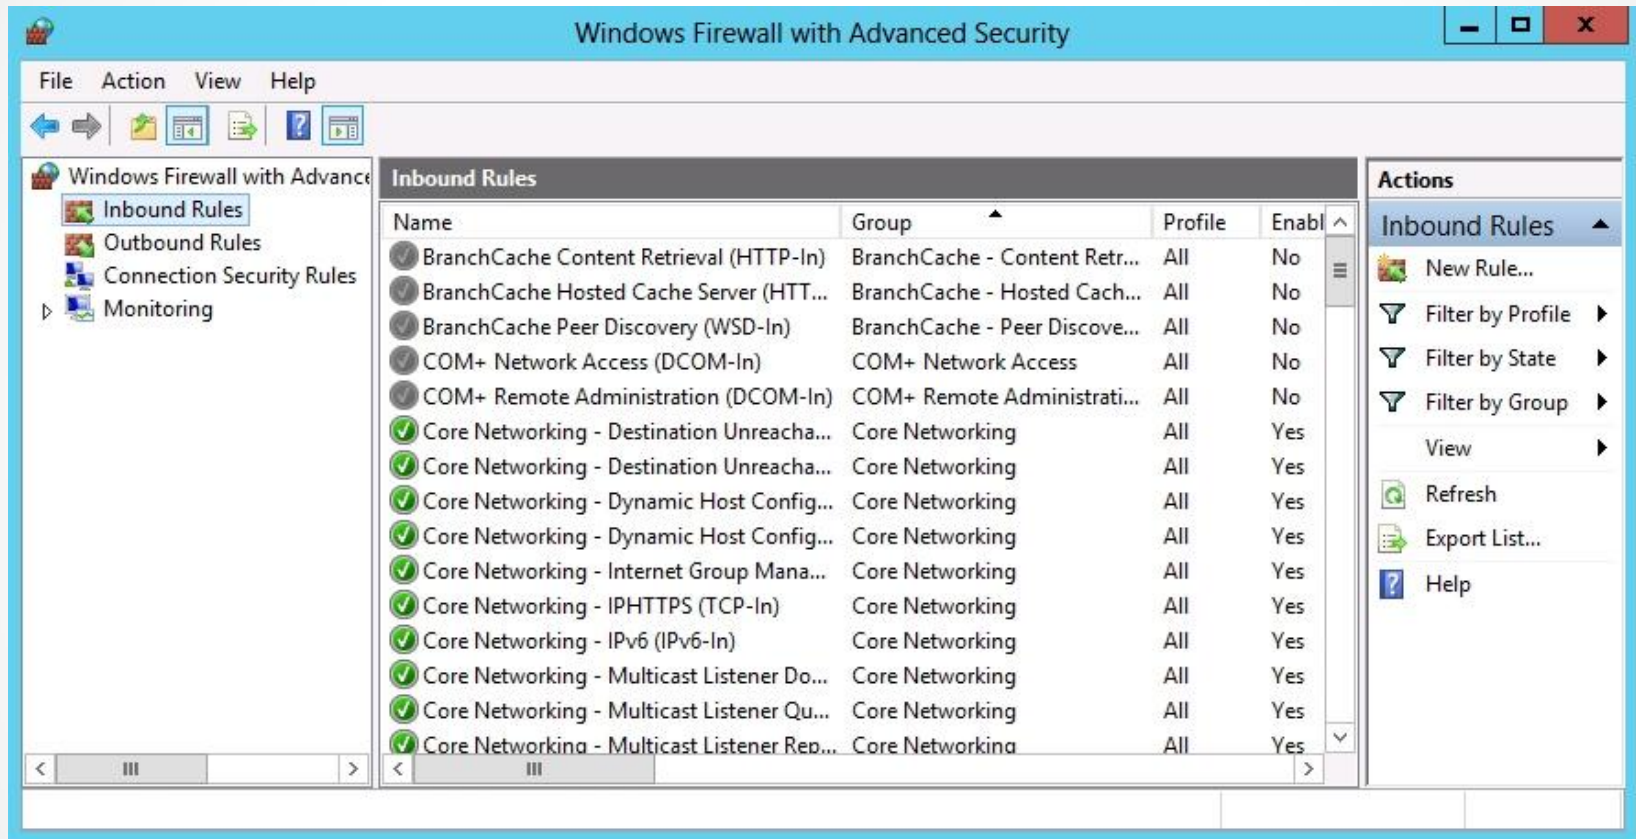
Windows Firewall with Advanced Security

File Action View Help

Windows Firewall with Advance
Inbound Rules
Outbound Rules
Connection Security Rules
Monitoring

Inbound Rules

| Name | Group | Profile | Enabl |
|---|---|---|---|
| BranchCache Content Retrieval (HTTP-In) | BranchCache - Content Retr... | All | No |
| BranchCache Hosted Cache Server (HTT... | BranchCache - Hosted Cach... | All | No |
| BranchCache Peer Discovery (WSD-In) | BranchCache - Peer Discove... | All | No |
| COM+ Network Access (DCOM-In) | COM+ Network Access | All | No |
| COM+ Remote Administration (DCOM-In) | COM+ Remote Administrati... | All | No |
| Core Networking - Destination Unreacha... | Core Networking | All | Yes |
| Core Networking - Destination Unreacha... | Core Networking | All | Yes |
| Core Networking - Dynamic Host Config... | Core Networking | All | Yes |
| Core Networking - Dynamic Host Config... | Core Networking | All | Yes |
| Core Networking - Internet Group Mana... | Core Networking | All | Yes |
| Core Networking - IPHTTPS (TCP-In) | Core Networking | All | Yes |
| Core Networking - IPv6 (IPv6-In) | Core Networking | All | Yes |
| Core Networking - Multicast Listener Do... | Core Networking | All | Yes |
| Core Networking - Multicast Listener Qu... | Core Networking | All | Yes |
| Core Networking - Multicast Listener Rep... | Core Networking | All | Yes |

Actions
Inbound Rules
New Rule...
Filter by Profile
Filter by State
Filter by Group
View
Refresh
Export List...
Help